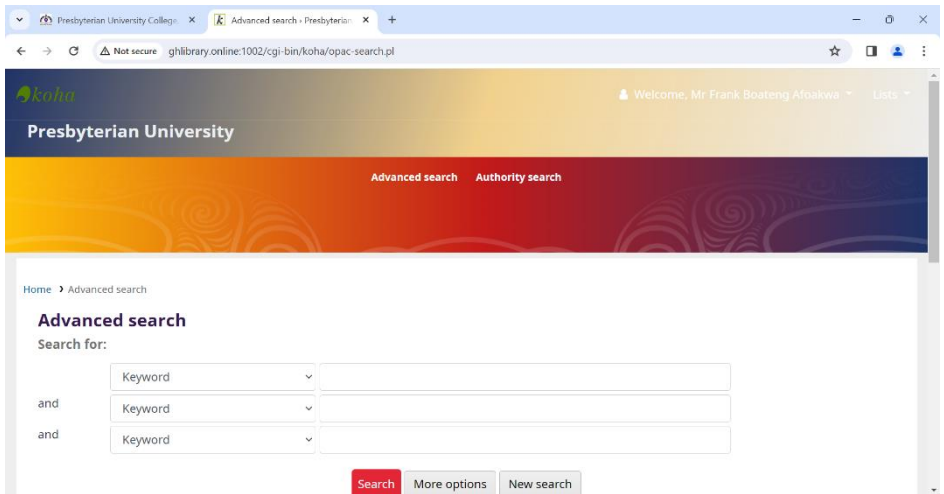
Presbyterian University College ×
Advanced search › Presbyterian ×
+

Not secure ghlibrary.online:1002/cgi-bin/koha/opac-search.pl

koha
Welcome, Mr Frank Boateng Afoakwa
Lists

Presbyterian University

Advanced search Authority search

Home › Advanced search

Advanced search
Search for:

Keyword
and Keyword
and Keyword

Search More options New search